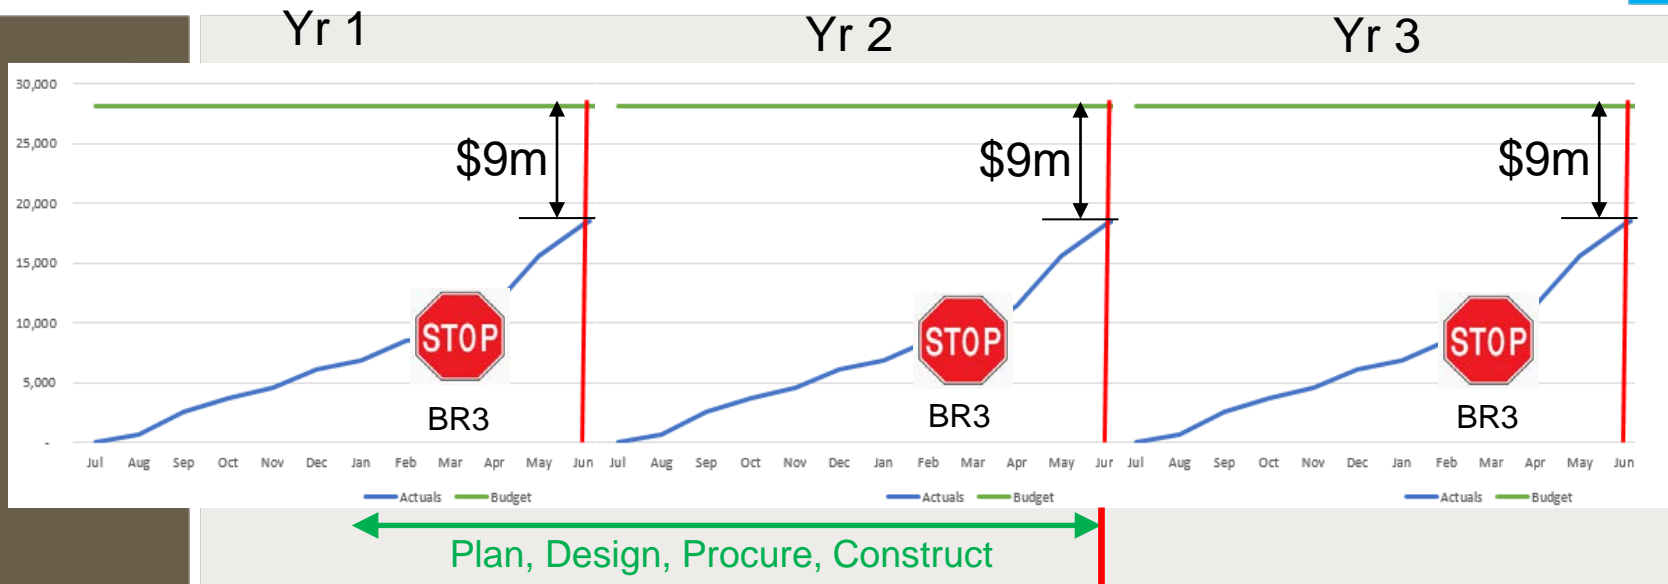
Yr 1
Yr 2
Yr 3

30,000
25,000
20,000
15,000
10,000
5,000
-

$9m
$9m
$9m

STOP
BR3
STOP
BR3
STOP
BR3

Jul Aug Sep Oct Nov Dec Jan Feb Mar Apr May Jun
Jul Aug Sep Oct Nov Dec Jan Feb Mar Apr May Jun
Jul Aug Sep Oct Nov Dec Jan Feb Mar Apr May Jun

Actuals Budget
Actuals Budget
Actuals Budget

Plan, Design, Procure, Construct